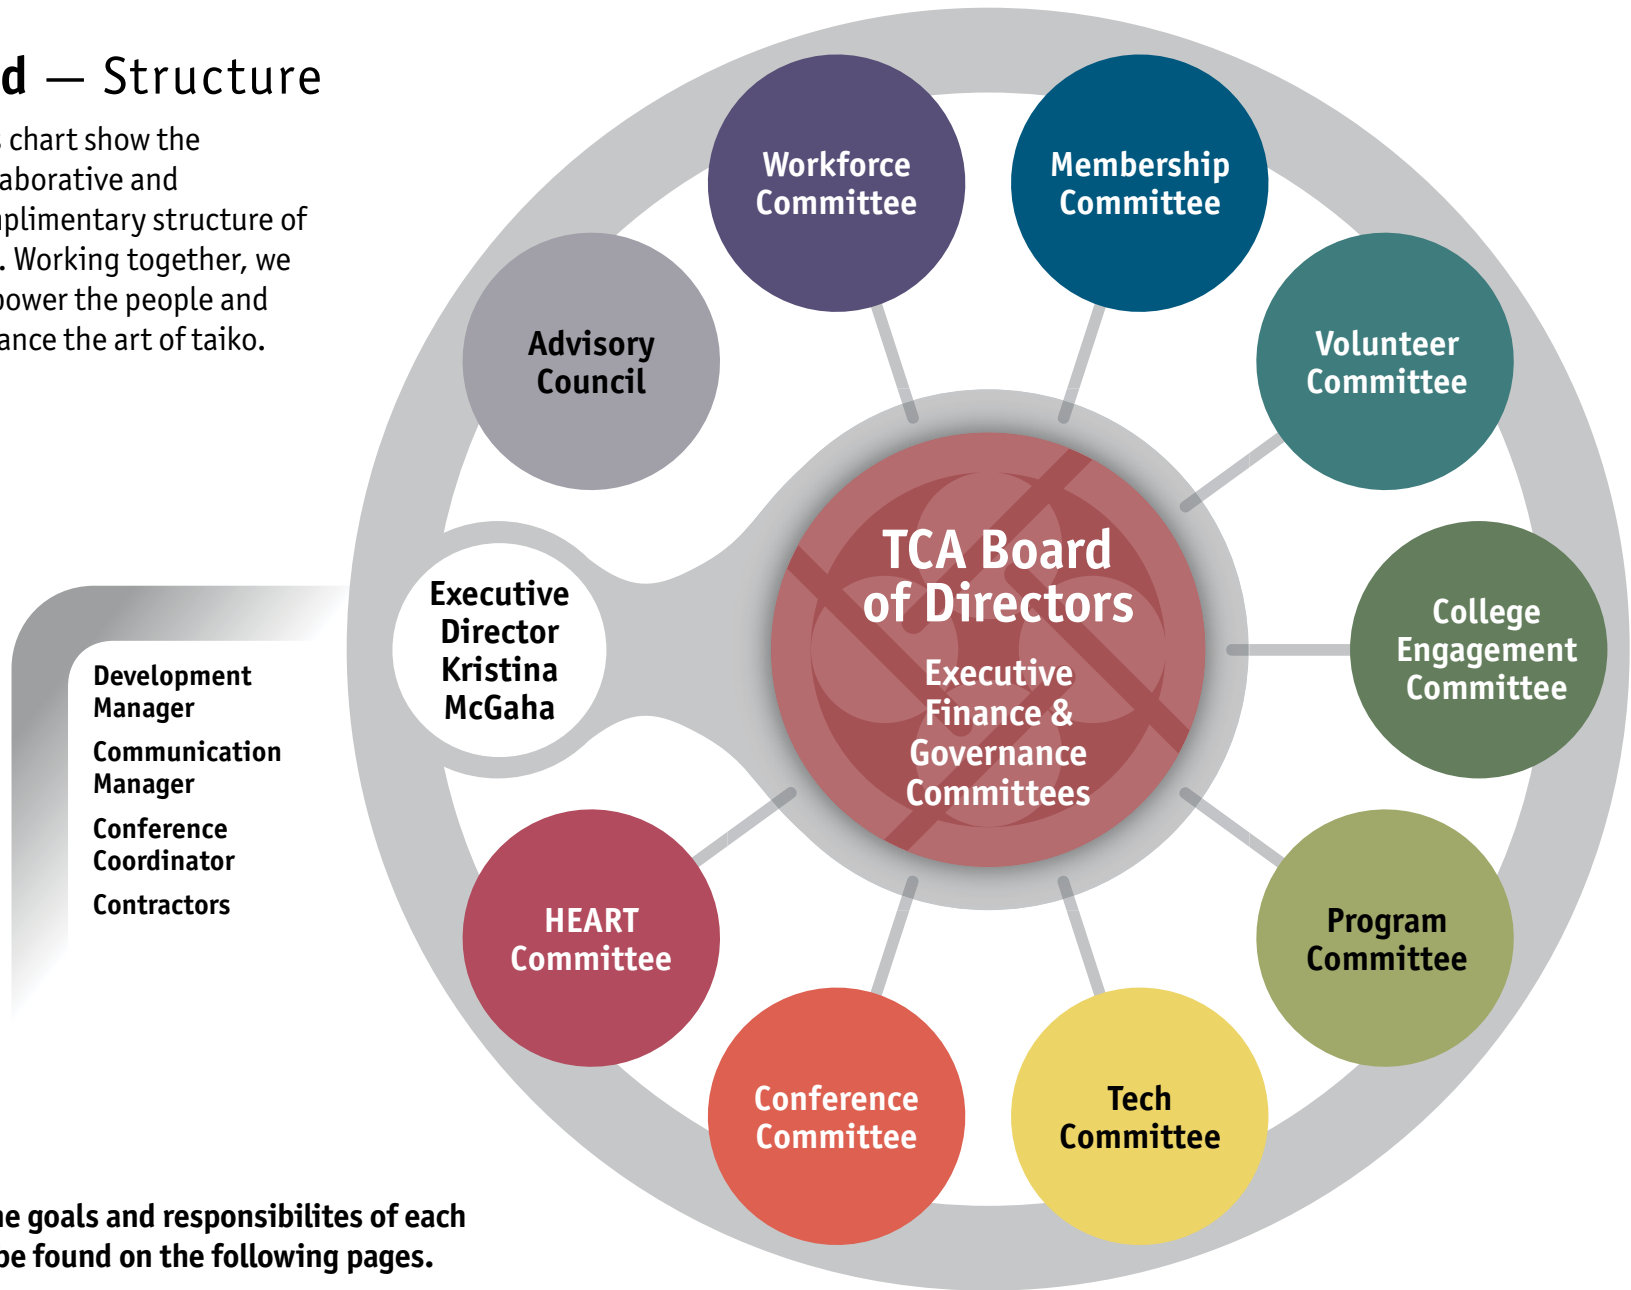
d — Structure

chart show the aborative and plimentary structure of . Working together, we power the people and ance the art of taiko.

Development Manager

Communication Manager

Conference Coordinator

Contractors

Workforce Committee

Membership Committee

Advisory Council

Volunteer Committee

Executive Director Kristina McGaha

TCA Board of Directors

Executive Finance & Governance Committees

College Engagement Committee

HEART Committee

Program Committee

Conference Committee

Tech Committee

e goals and responsibilites of each be found on the following pages.